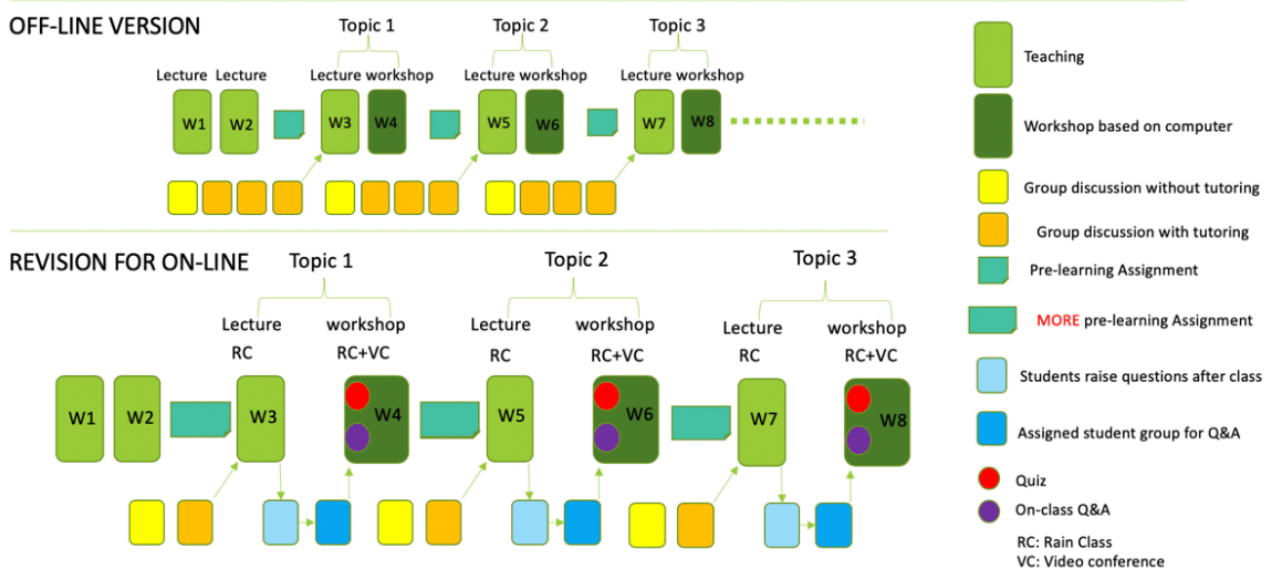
OFF-LINE VERSION

Topic 1
Lecture workshop

Topic 2
Lecture workshop

Topic 3
Lecture workshop

Lecture Lecture

W1 W2 W3 W4 W5 W6 W7 W8

REVISION FOR ON-LINE

Topic 1
Lecture RC
workshop RC+VC

Topic 2
Lecture RC
workshop RC+VC

Topic 3
Lecture RC
workshop RC+VC

W1 W2 W3 W4 W5 W6 W7 W8

Teaching

Workshop based on computer

Group discussion without tutoring

Group discussion with tutoring

Pre-learning Assignment

MORE pre-learning Assignment

Students raise questions after class

Assigned student group for Q&A

Quiz

On-class Q&A

RC: Rain Class
VC: Video conference